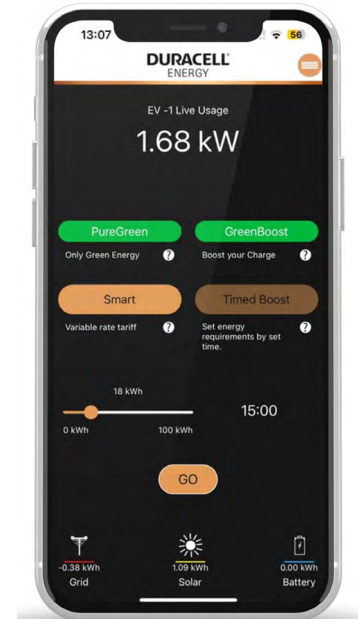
13:07
56
DURACELL
ENERGY
EV -1 Live Usage
1.68 kW
PureGreen
GreenBoost
Only Green Energy
?
Boost your Charge
?
Smart
Timed Boost
Variable rate tariff
?
Set energy requirements by set time.
?
18 kWh
0 kWh
100 kWh
15:00
GO
-0.38 kWh
Grid
1.09 kWh
Solar
0.00 kWh
Battery